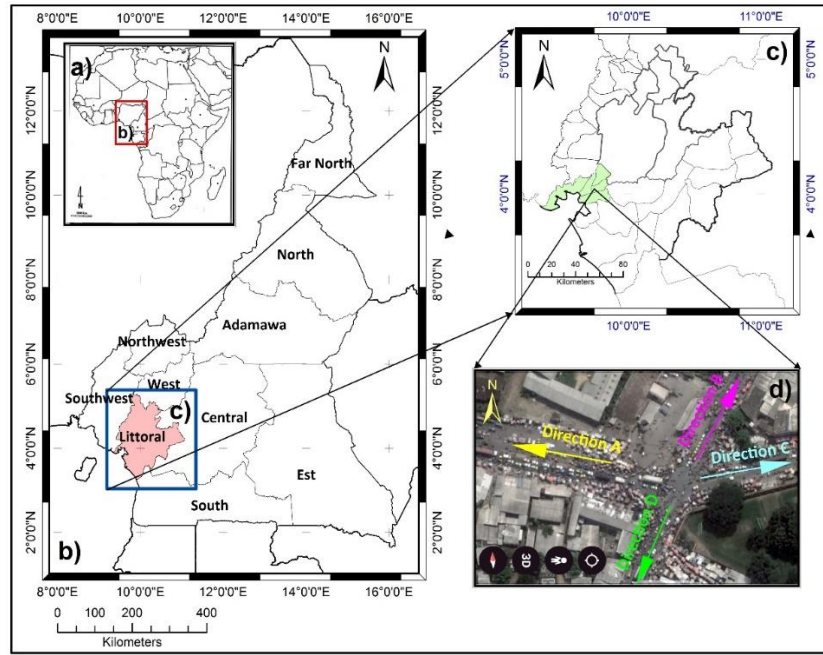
8°0'0"E 10°0'0"E 12°0'0"E 14°0'0"E 16°0'0"E

a)

b)

N

12°0'0"N 10°0'0"N 8°0'0"N 6°0'0"N 4°0'0"N 2°0'0"N

12°0'0"N 10°0'0"N 8°0'0"N 6°0'0"N 4°0'0"N 2°0'0"N

Far North

North

Adamawa

Northwest

West

Southwest

c)

Littoral

Central

Est

South

b)

8°0'0"E 10°0'0"E 12°0'0"E 14°0'0"E 16°0'0"E

0 100 200 400

Kilometers

10°0'0"E 11°0'0"E

N

c)

5°0'0"N 4°0'0"N

5°0'0"N 4°0'0"N

0 20 40 80

Kilometers

10°0'0"E 11°0'0"E

d)

N

Direction A

Direction B

Direction C

Direction D

3D